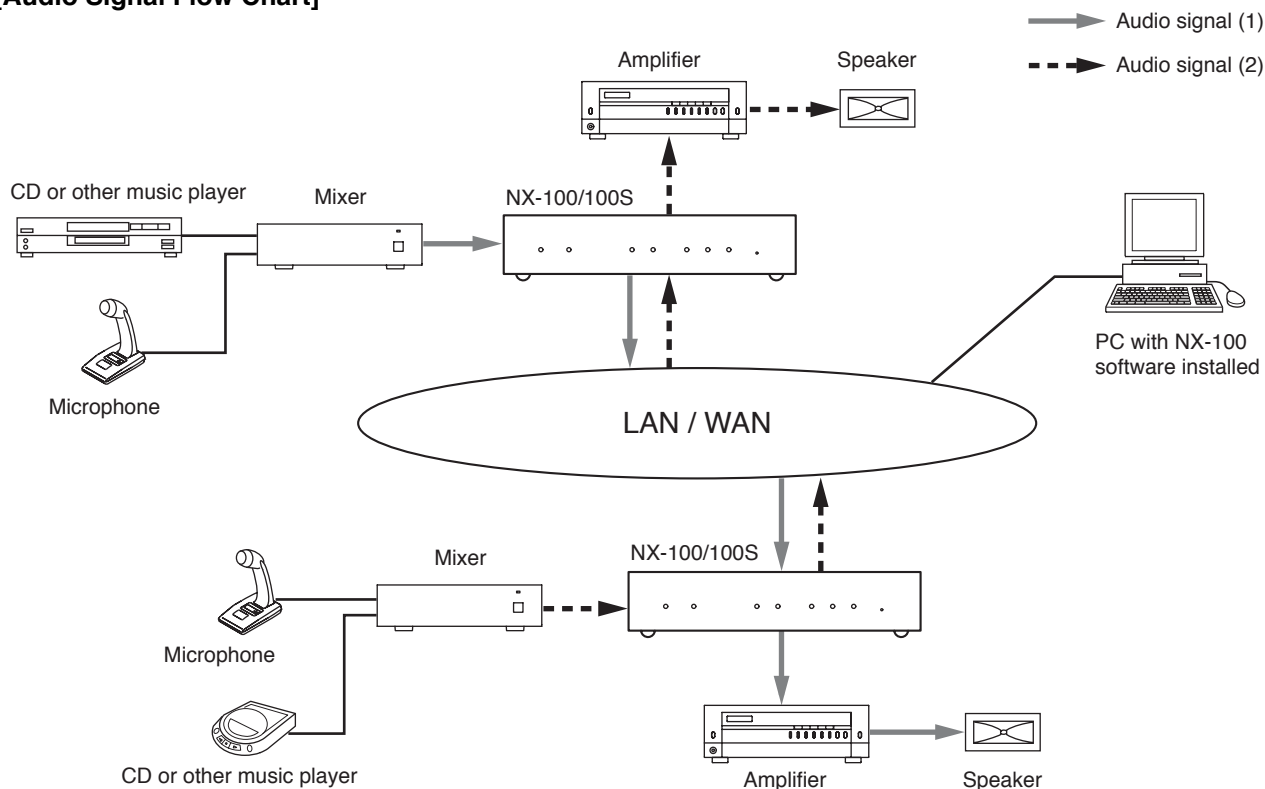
[Audio Signal Flow Chart]

Audio signal (1)
Audio signal (2)

Amplifier
Speaker
CD or other music player
Mixer
NX-100/100S
Microphone
PC with NX-100 software installed
LAN / WAN
Mixer
NX-100/100S
Microphone
CD or other music player
Amplifier
Speaker